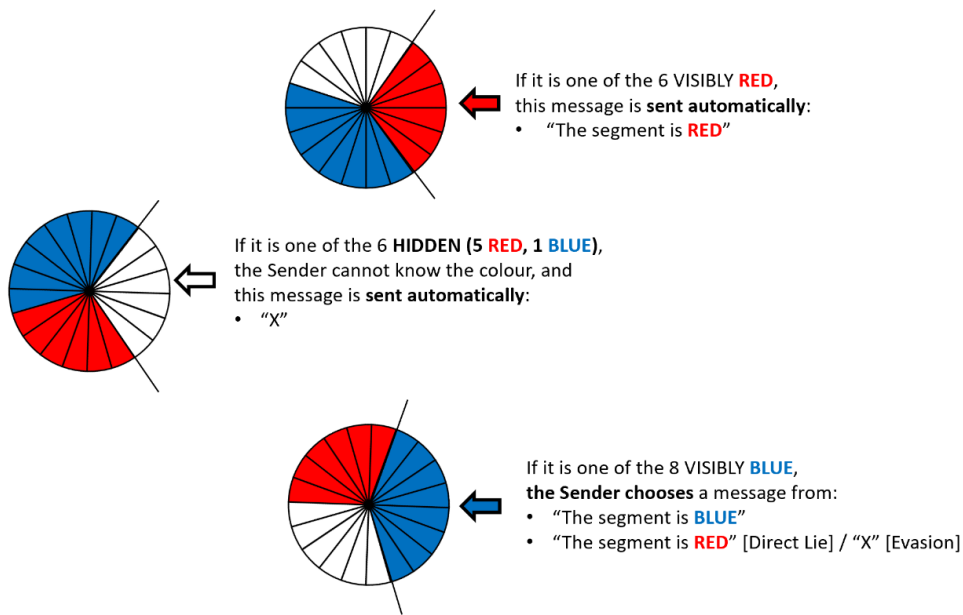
If it is one of the 6 VISIBLY RED, this message is sent automatically:
• “The segment is RED”

If it is one of the 6 HIDDEN (5 RED, 1 BLUE), the Sender cannot know the colour, and this message is sent automatically:
• “X”

If it is one of the 8 VISIBLY BLUE, the Sender chooses a message from:
• “The segment is BLUE”
• “The segment is RED” [Direct Lie] / “X” [Evasion]